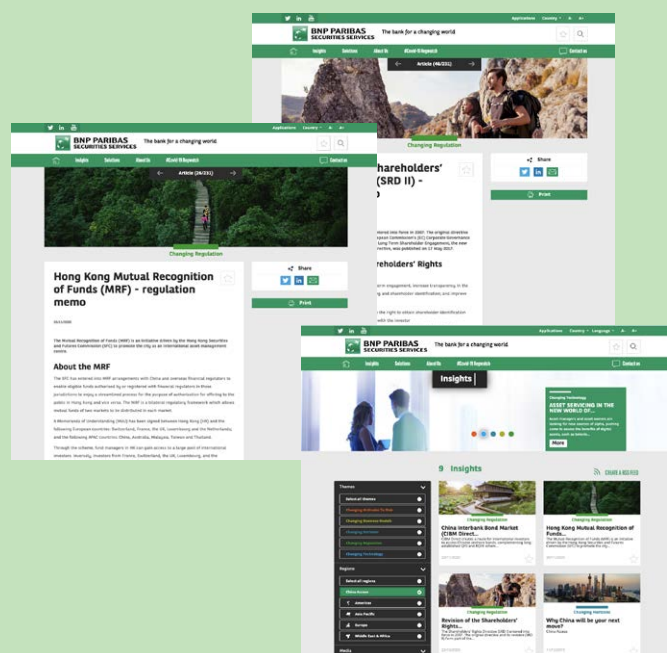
BNP PARIBAS SECURITIES SERVICES The bank for a changing world

Applications Country

Insights Solutions About Us

Contact us

Article (46/231)

Changing Regulation

Shareholders' (SRD II) -

Share

Print

Shareholders' Rights

BNP PARIBAS SECURITIES SERVICES The bank for a changing world

Applications Country

Insights Solutions About Us

Contact us

Article (26/231)

Changing Regulation

Hong Kong Mutual Recognition of Funds (MRF) - regulation memo

Share

Print

About the MRF

BNP PARIBAS SECURITIES SERVICES The bank for a changing world

Applications Country Language

Insights Solutions About Us

Contact us

Insights

Changing Technology

ASSET SERVICING IN THE NEW WORLD OF...

9 Insights

CREATE A RSS FEED

Themes

Select all themes

Changing Regulation

Changing Technology

Regions

Select all regions

Americas

Asia Pacific

Europe

Middle East & Africa

Media

Changing Regulation

China Interbank Bond Market (CIBM Direct...

Changing Regulation

Hong Kong Mutual Recognition of Funds...

Changing Regulation

Revision of the Shareholders' Rights...

Changing Horizons

Why China will be your next move?